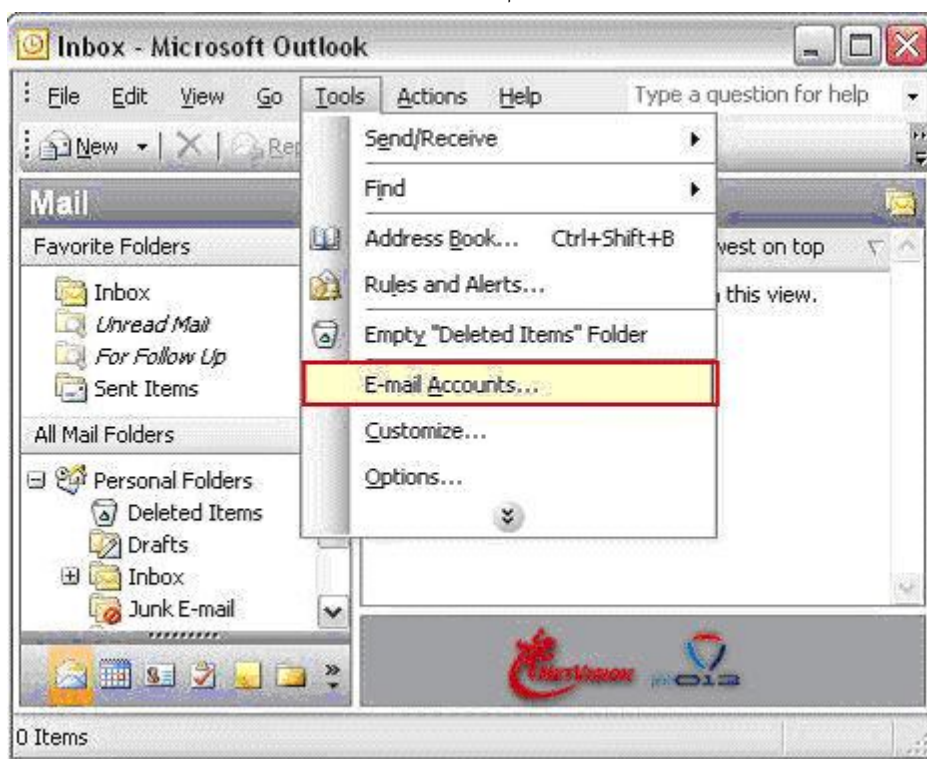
Inbox - Microsoft Outlook

File Edit View Go Tools Actions Help Type a question for help

New Rep

Send/Receive
Find
Address Book... Ctrl+Shift+B
Rules and Alerts...
Empty "Deleted Items" Folder
E-mail Accounts...
Customize...
Options...

Mail

Favorite Folders

Inbox
Unread Mail
For Follow Up
Sent Items

All Mail Folders

Personal Folders
Deleted Items
Drafts
Inbox
Junk E-mail

west on top

this view.

NetVision 013

0 Items